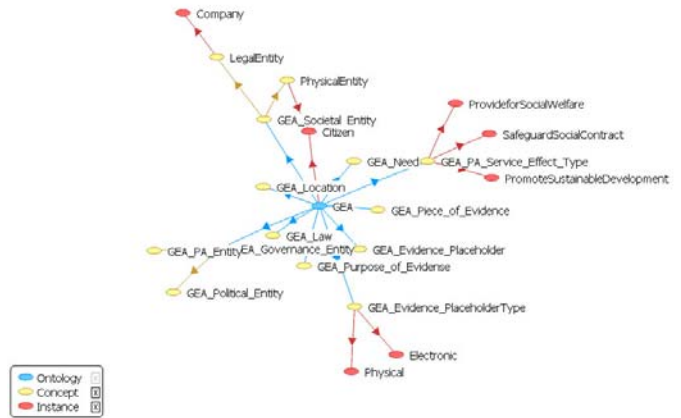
Company

LegalEntity

PhysicalEntity

GEA_Societal_Entity

Citizen

ProvideforSocialWelfare

SafeguardSocialContract

GEA_Need

GEA_PA_Service_Effect_Type

PromoteSustainableDevelopment

GEA_Location

GEA

GEA_Piece_of_Evidence

GEA_Law

GEA_PA_Entity

EA_Governance_Entity

GEA_Evidence_Placeholder

GEA_Purpose_of_Evidense

GEA_Political_Entity

GEA_Evidence_PlaceholderType

Electronic

Physical

Ontology
Concept
Instance